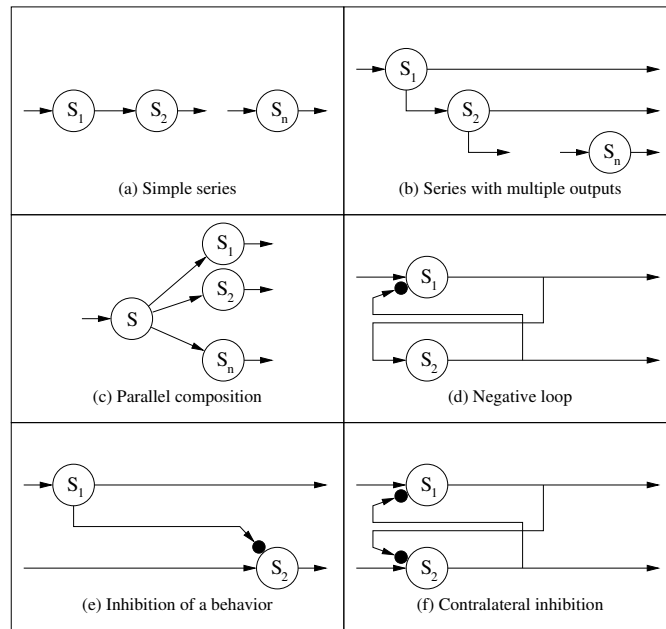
$S_1$ $S_2$ $S_n$

(a) Simple series

$S_1$ $S_2$ $S_n$

(b) Series with multiple outputs

$S_1$ $S_2$ S $S_n$

(c) Parallel composition

$S_1$ $S_2$

(d) Negative loop

$S_1$ $S_2$

(e) Inhibition of a behavior

$S_1$ $S_2$

(f) Contralateral inhibition